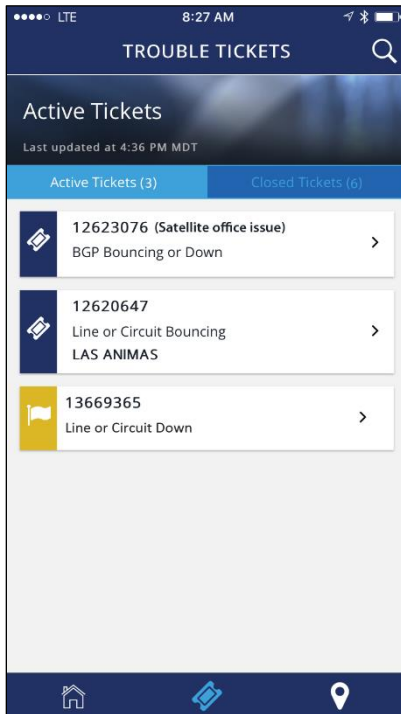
●●●●○ LTE 8:27 AM

TROUBLE TICKETS

Active Tickets

Last updated at 4:36 PM MDT

Active Tickets (3)

Closed Tickets (6)

12623076 (Satellite office issue)
BGP Bouncing or Down

12620647
Line or Circuit Bouncing
LAS ANIMAS

13669365
Line or Circuit Down